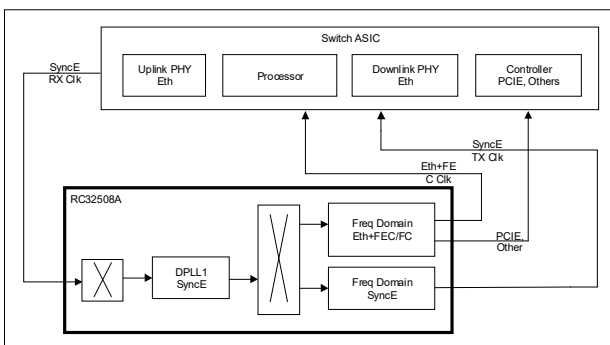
Switch ASIC

Uplink PHY
Eth

Processor

Downlink PHY
Eth

Controller
PCIE, Others

SyncE
RX Clk

SyncE
TX Clk

Eth+FE
C Clk

RC32508A

Freq Domain
Eth+FEC/FC

PCIE,
Other

DPLL1
SyncE

Freq Domain
SyncE